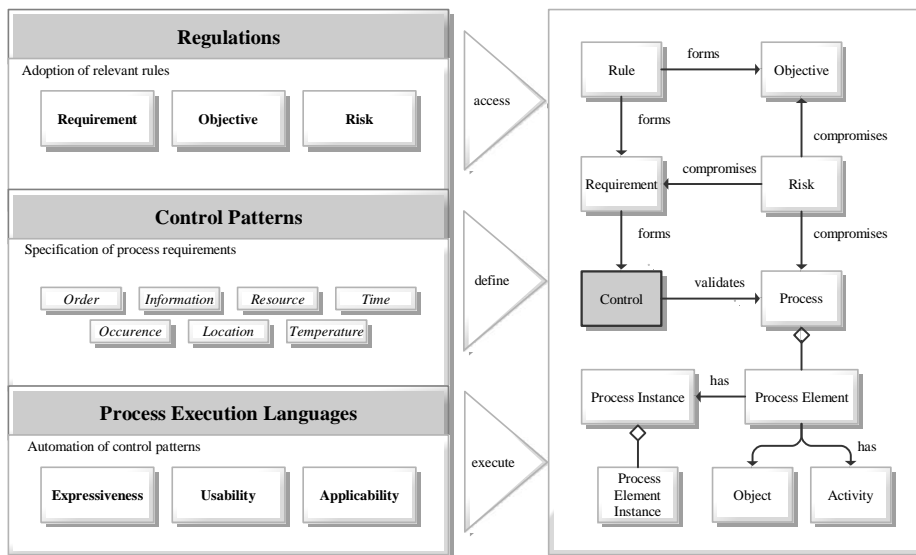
Regulations
Adoption of relevant rules
Requirement
Objective
Risk

Control Patterns
Specification of process requirements
Order
Information
Resource
Time
Occurence
Location
Temperature

Process Execution Languages
Automation of control patterns
Expressiveness
Usability
Applicability

access
define
execute

Rule
forms
Objective
forms
compromises
Requirement
compromises
Risk
forms
compromises
Control
validates
Process
has
Process Instance
Process Element
has
Process Element Instance
Object
Activity